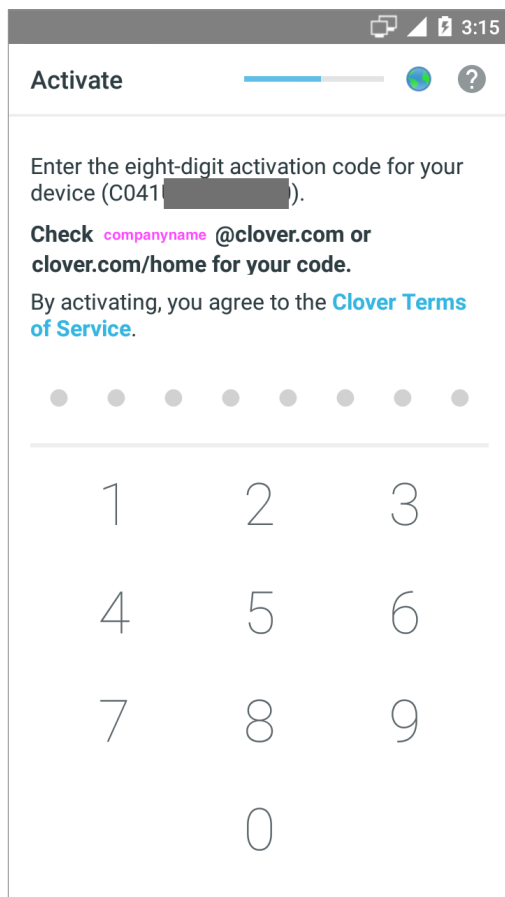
3:15

Activate

?

Enter the eight-digit activation code for your device (C041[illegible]).

Check companyname @clover.com or clover.com/home for your code.

By activating, you agree to the Clover Terms of Service.

1 2 3
4 5 6
7 8 9
0